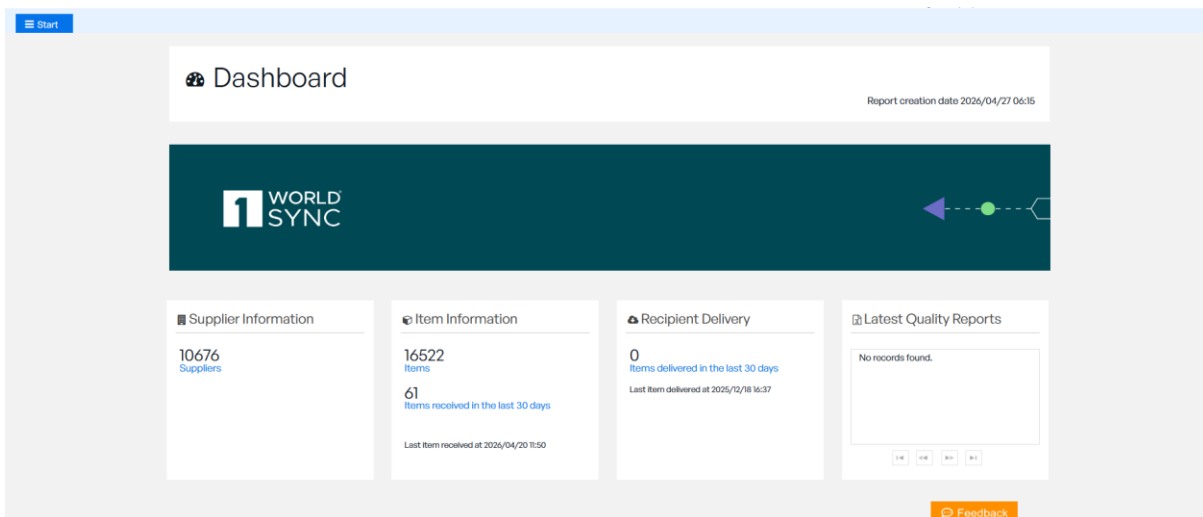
Start

Dashboard

Report creation date 2026/04/27 06:15

1 WORLD SYNC

Supplier Information

10676
Suppliers

Item Information

16522
Items

61
Items received in the last 30 days

Last item received at 2026/04/20 11:50

Recipient Delivery

0
Items delivered in the last 30 days

Last item delivered at 2025/12/18 16:37

Latest Quality Reports

No records found.

Feedback